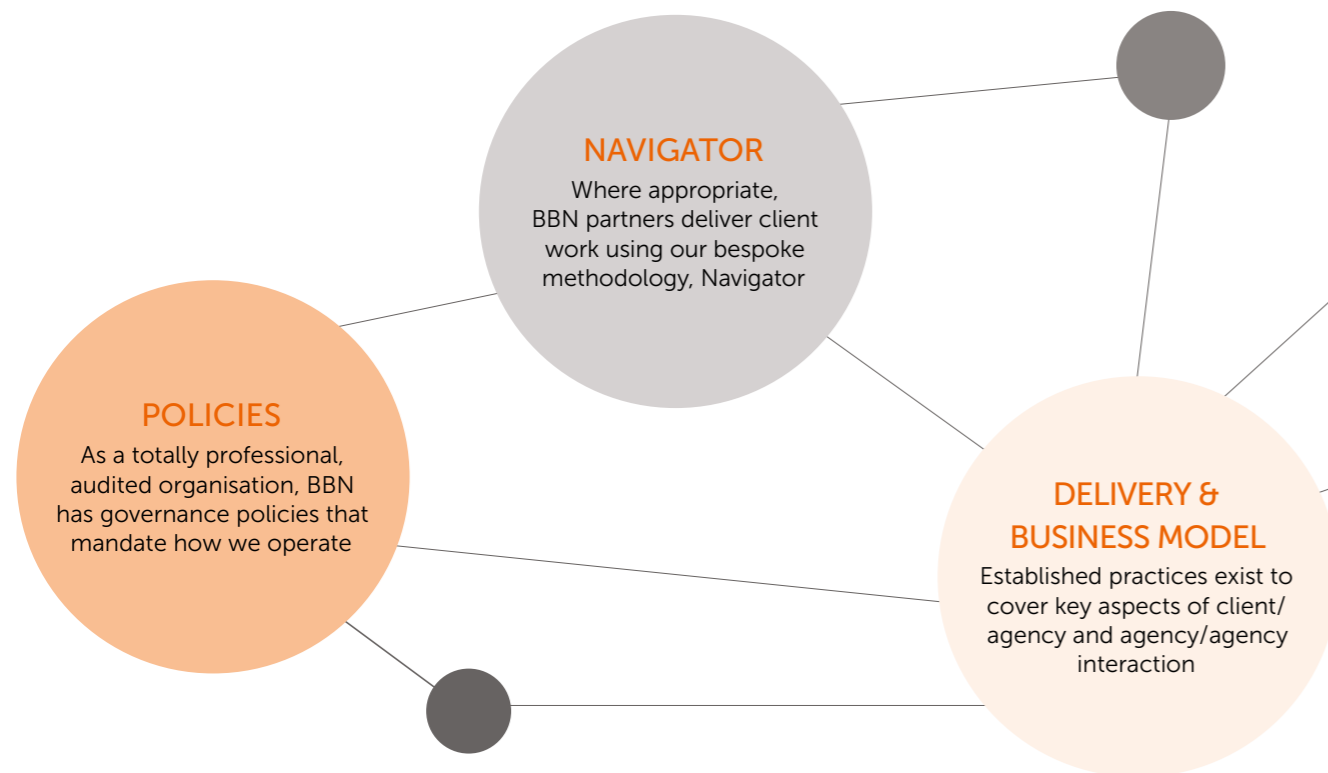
NAVIGATOR
Where appropriate, BBN partners deliver client work using our bespoke methodology, Navigator

POLICIES
As a totally professional, audited organisation, BBN has governance policies that mandate how we operate

DELIVERY & BUSINESS MODEL
Established practices exist to cover key aspects of client/ agency and agency/agency interaction